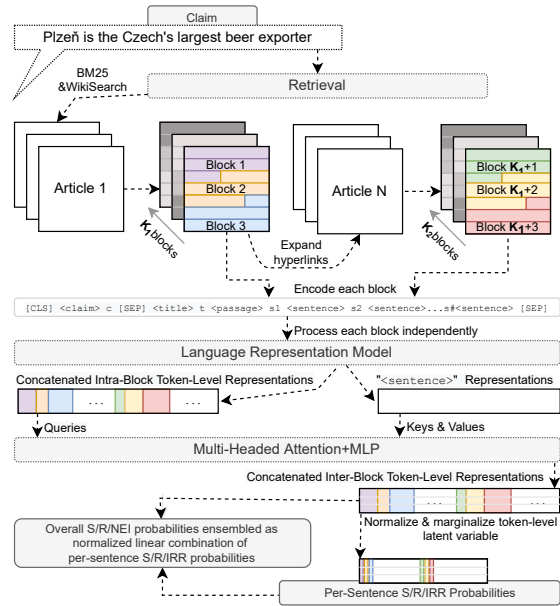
Claim

Plzeň is the Czech's largest beer exporter

BM25 &WikiSearch

Retrieval

Article 1

Block 1
Block 2
Block 3

$K_1$ blocks

Expand hyperlinks

Article N

Block $K_1$+1
Block $K_1$+2
Block $K_1$+3

$K_2$ blocks

Encode each block

[CLS] <claim> c [SEP] <title> t <passage> s1 <sentence> s2 <sentence>...s#<sentence> [SEP]

Process each block independently

Language Representation Model

Concatenated Intra-Block Token-Level Representations

"<sentence>" Representations

. . .

. . .

Queries

Keys & Values

Multi-Headed Attention+MLP

Concatenated Inter-Block Token-Level Representations

. . .

. . .

Overall S/R/NEI probabilities ensembled as normalized linear combination of per-sentence S/R/IRR probabilities

Normalize & marginalize token-level latent variable

Per-Sentence S/R/IRR Probabilities